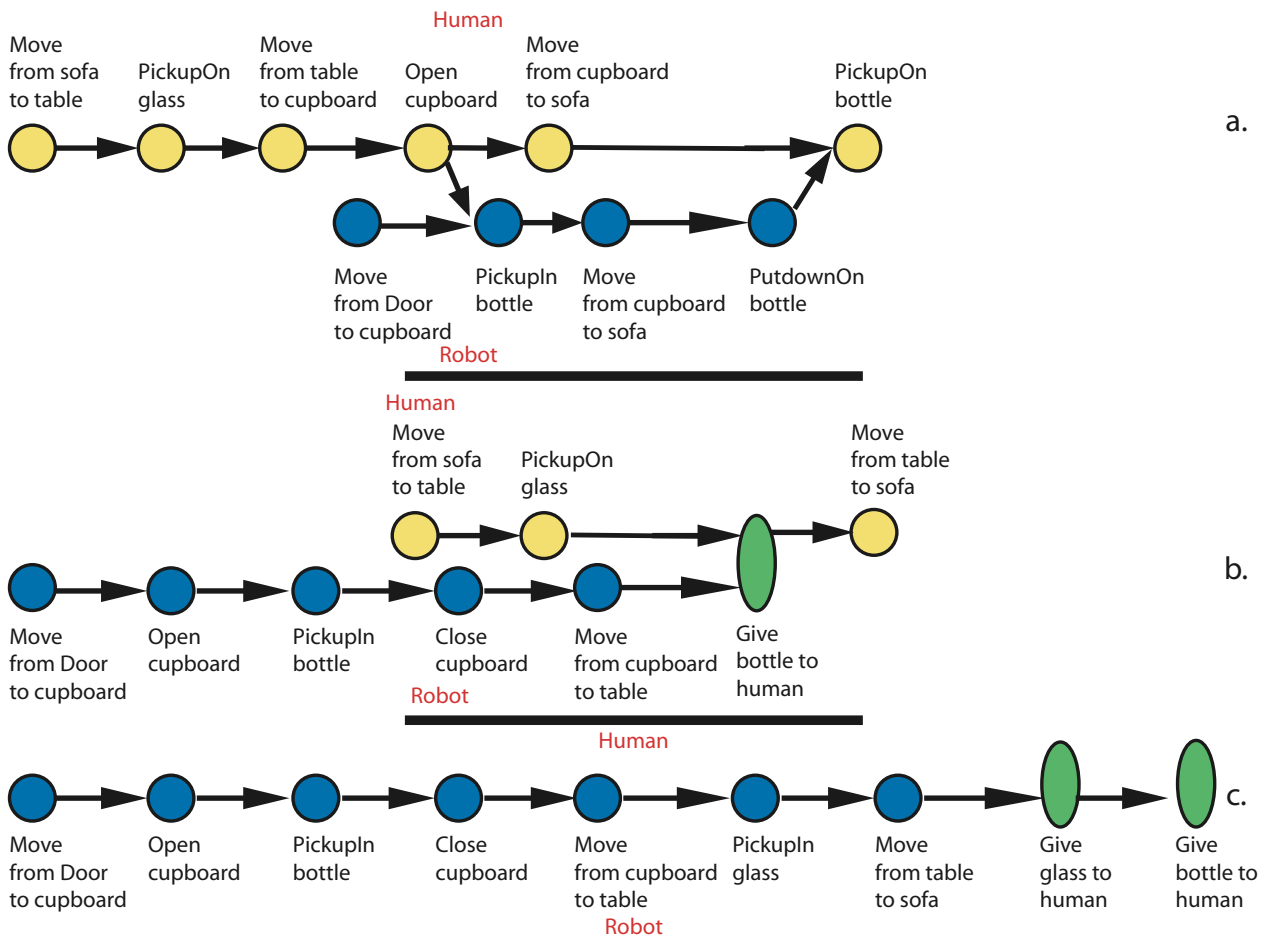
Human

Move from sofa to table

PickupOn glass

Move from table to cupboard

Open cupboard

Move from cupboard to sofa

PickupOn bottle

a.

Move from Door to cupboard

PickupIn bottle

Move from cupboard to sofa

PutdownOn bottle

Robot

Human

Move from sofa to table

PickupOn glass

Move from table to sofa

b.

Move from Door to cupboard

Open cupboard

PickupIn bottle

Close cupboard

Move from cupboard to table

Give bottle to human

Robot

Human

c.

Move from Door to cupboard

Open cupboard

PickupIn bottle

Close cupboard

Move from cupboard to table

PickupIn glass

Move from table to sofa

Give glass to human

Give bottle to human

Robot